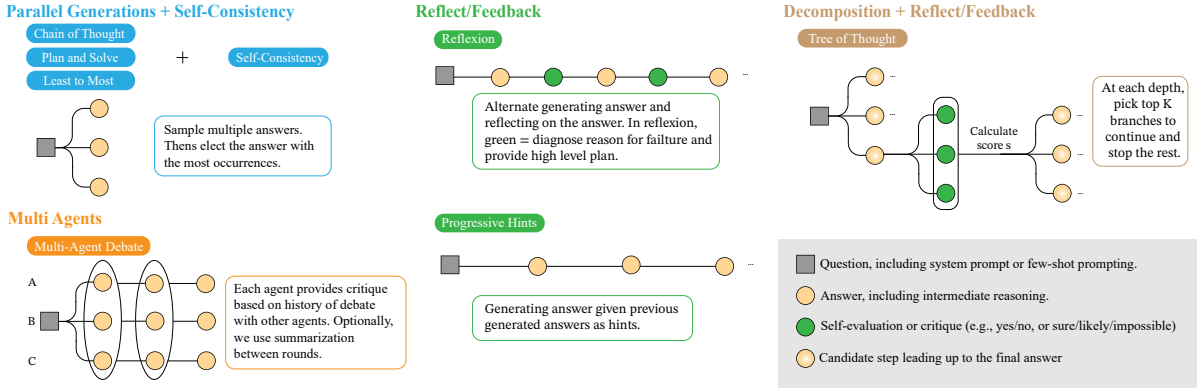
Parallel Generations + Self-Consistency

Chain of Thought
Plan and Solve
Least to Most

+

Self-Consistency

Sample multiple answers. Thens elect the answer with the most occurrences.

Multi Agents

Multi-Agent Debate

A
B
C

Each agent provides critique based on history of debate with other agents. Optionally, we use summarization between rounds.

Reflect/Feedback

Reflexion

...

Alternate generating answer and reflecting on the answer. In reflexion, green = diagnose reason for failture and provide high level plan.

Progressive Hints

...

Generating answer given previous generated answers as hints.

Decomposition + Reflect/Feedback

Tree of Thought

...
...
Calculate score s
...
...
...

At each depth, pick top K branches to continue and stop the rest.

Question, including system prompt or few-shot prompting.

Answer, including intermediate reasoning.

Self-evaluation or critique (e.g., yes/no, or sure/likely/impossible)

Candidate step leading up to the final answer